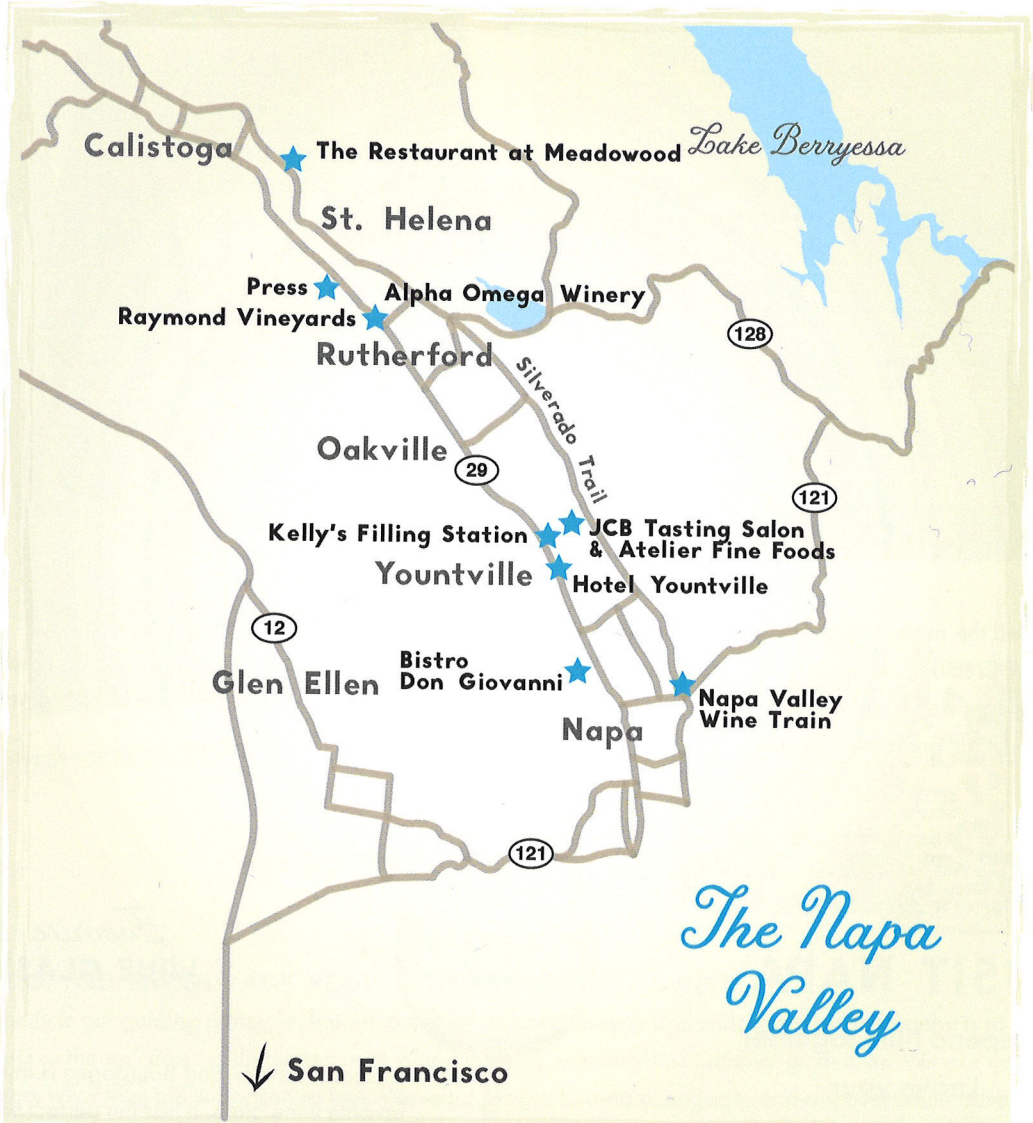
Calistoga

The Restaurant at Meadowood

Lake Berryessa

St. Helena

Press

Alpha Omega Winery

Raymond Vineyards

128

Rutherford

Silverado Trail

Oakville

29

121

Kelly's Filling Station

JCB Tasting Salon & Atelier Fine Foods

Yountville

Hotel Yountville

12

Bistro Don Giovanni

Glen Ellen

Napa Valley Wine Train

Napa

121

The Napa Valley

San Francisco